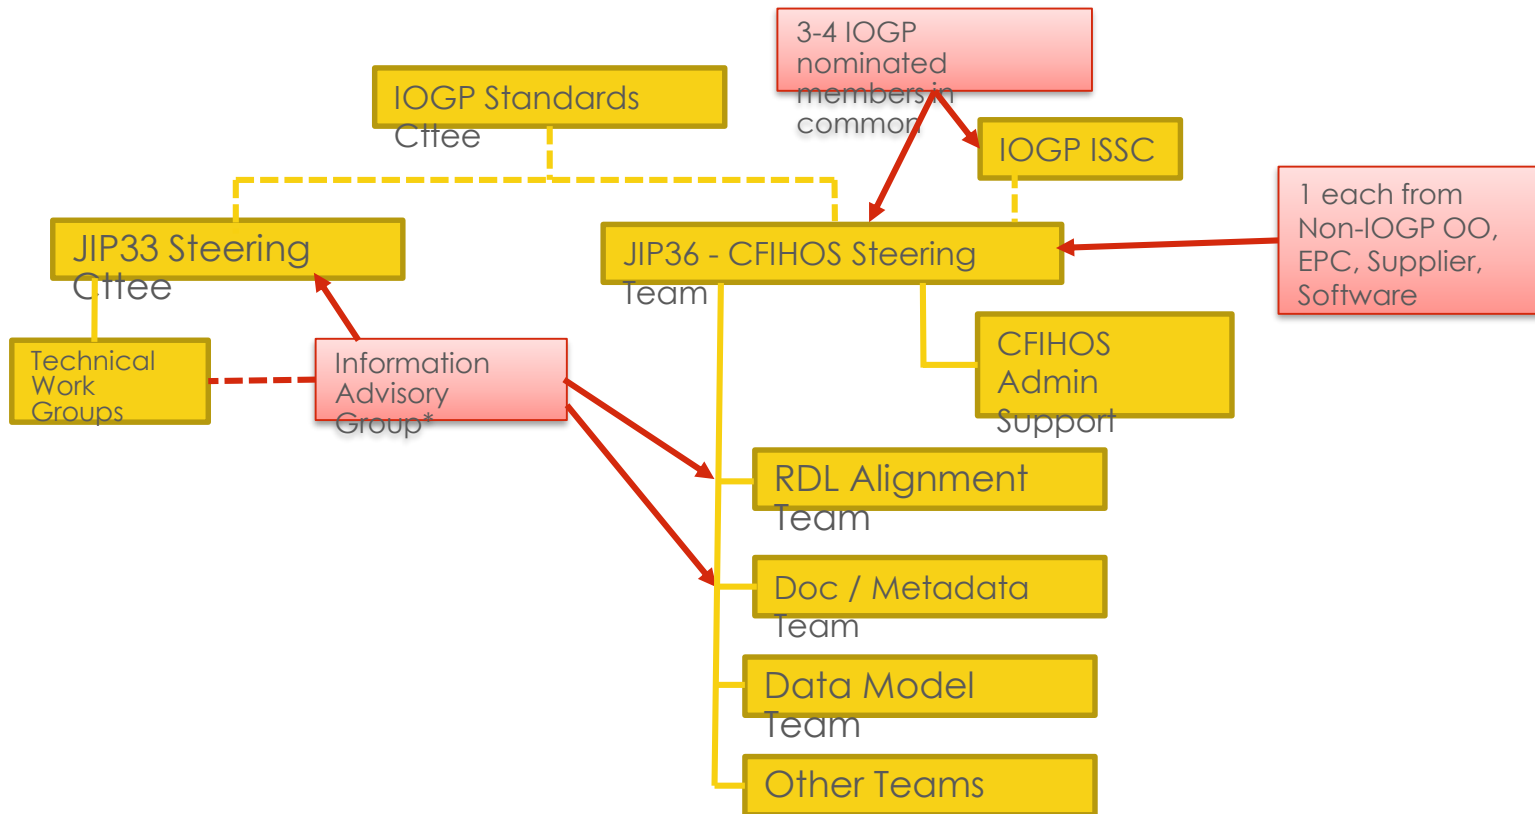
3-4 IOGP nominated members in common

IOGP Standards Cttee

IOGP ISSC

1 each from Non-IOGP OO, EPC, Supplier, Software

JIP33 Steering Cttee

JIP36 - CFIHOS Steering Team

Technical Work Groups

Information Advisory Group*

CFIHOS Admin Support

RDL Alignment Team

Doc / Metadata Team

Data Model Team

Other Teams